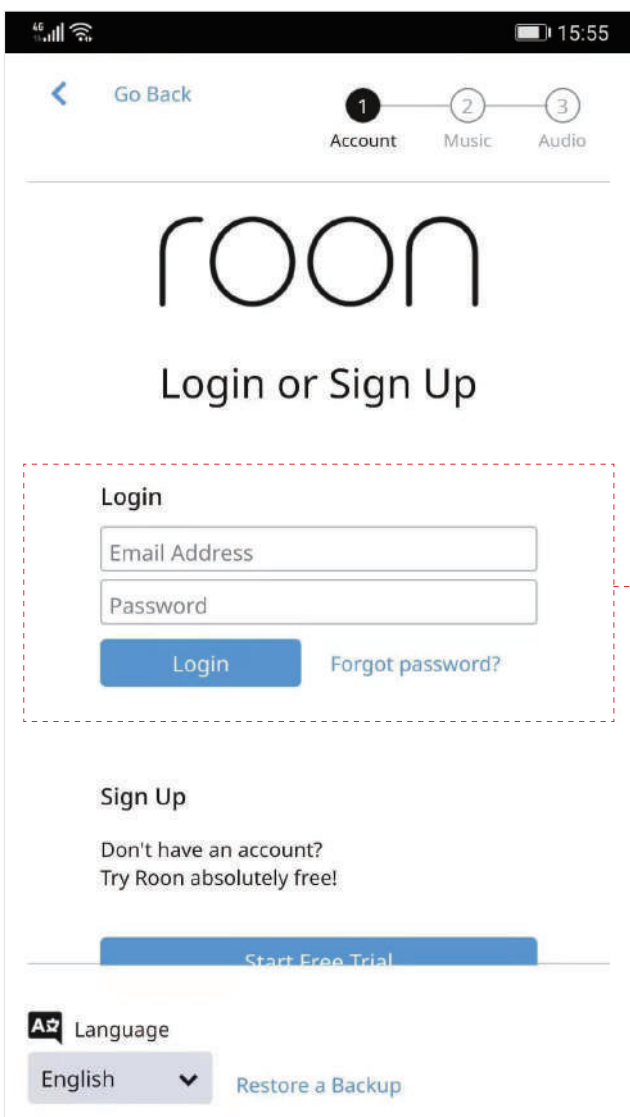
4G 15:55

Go Back

1 Account 2 Music 3 Audio

roon

Login or Sign Up

Login

Email Address

Password

Login Forgot password?

Sign Up

Don't have an account?
Try Roon absolutely free!

Start Free Trial

Language

English

Restore a Backup